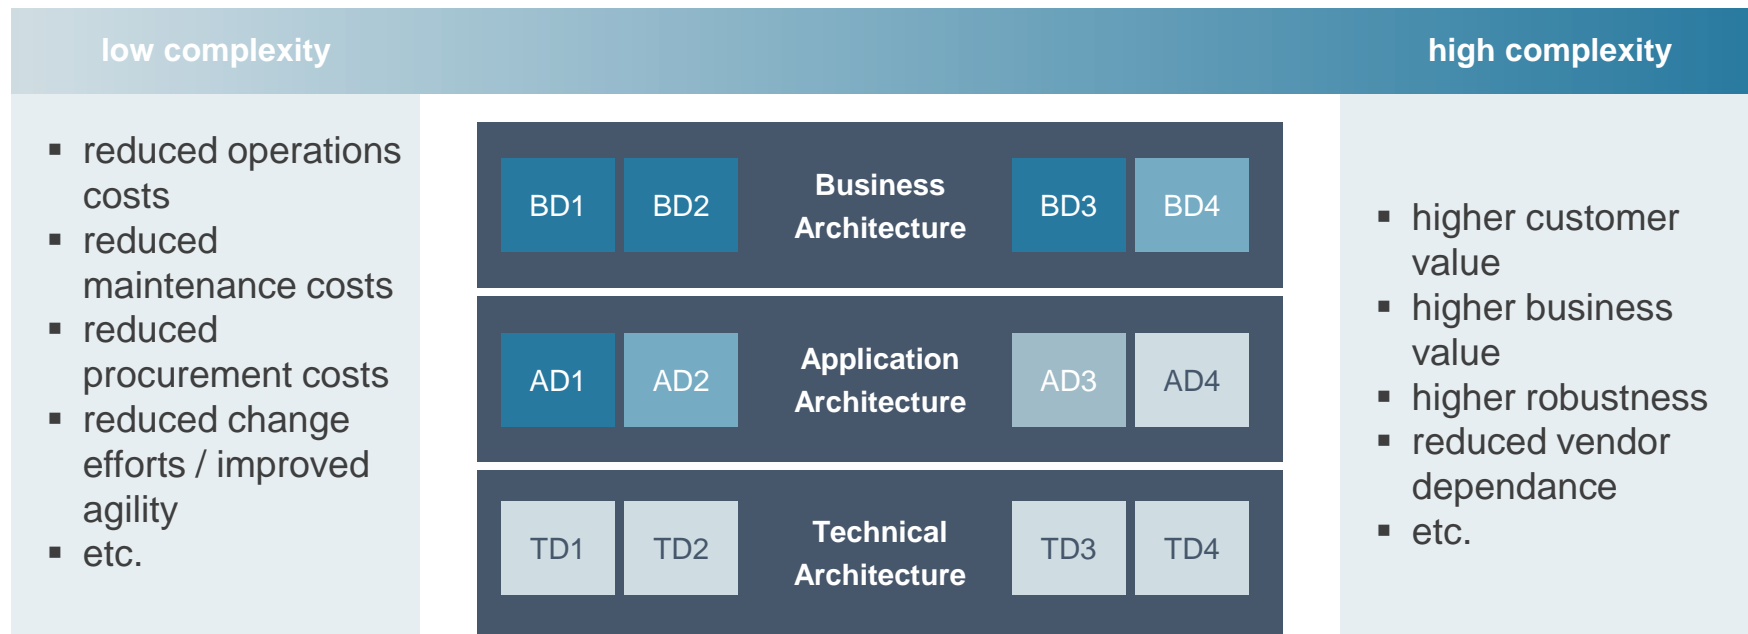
low complexity

high complexity

▪ reduced operations costs
▪ reduced maintenance costs
▪ reduced procurement costs
▪ reduced change efforts / improved agility
▪ etc.

BD1 BD2 Business Architecture BD3 BD4

AD1 AD2 Application Architecture AD3 AD4

TD1 TD2 Technical Architecture TD3 TD4

▪ higher customer value
▪ higher business value
▪ higher robustness
▪ reduced vendor dependance
▪ etc.